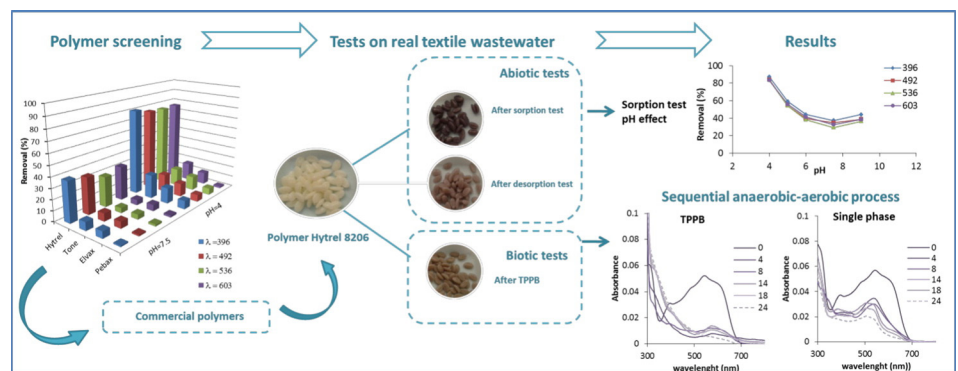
Polymer screening

Tests on real textile wastewater

Results

100
90
80
70
60
50
40
30
20
10
0
Removal (%)

Hytrel
Tone
Elvax
Pebax

pH=7.5
pH=4

λ =396
λ =492
λ =536
λ =603

Commercial polymers

Polymer Hytrel 8206

Abiotic tests

After sorption test

After desorption test

Biotic tests

After TPPB

Sorption test
pH effect

100
80
60
40
20
0
Removal (%)
2 4 6 8 10 12
pH

396
492
536
603

Sequential anaerobic-aerobic process

TPPB

0.1
0.08
0.06
0.04
0.02
0
Absorbance
300 500 700
wavelenght (nm)

0
4
8
14
18
24

Single phase

0.1
0.08
0.06
0.04
0.02
0
Absorbance
300 500 700
wavelenght (nm))

0
4
8
14
18
24